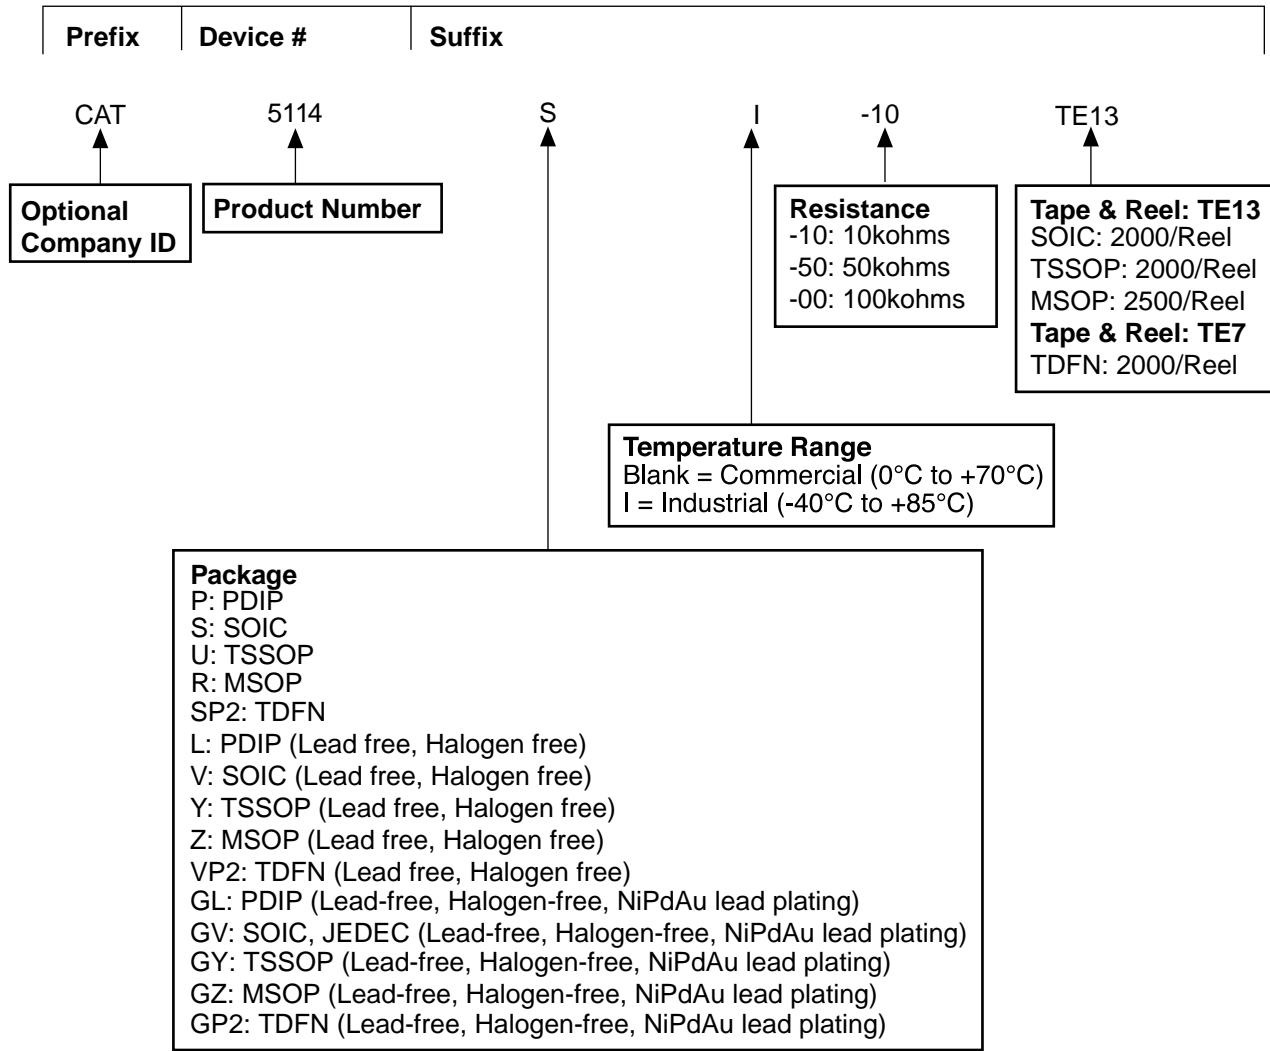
Prefix | Device # | Suffix

CAT 5114 S I -10 TE13

Optional Company ID

Product Number

Resistance
-10: 10kohms
-50: 50kohms
-00: 100kohms

Tape & Reel: TE13
SOIC: 2000/Reel
TSSOP: 2000/Reel
MSOP: 2500/Reel
Tape & Reel: TE7
TDFN: 2000/Reel

Temperature Range
Blank = Commercial (0°C to +70°C)
I = Industrial (-40°C to +85°C)

Package
P: PDIP
S: SOIC
U: TSSOP
R: MSOP
SP2: TDFN
L: PDIP (Lead free, Halogen free)
V: SOIC (Lead free, Halogen free)
Y: TSSOP (Lead free, Halogen free)
Z: MSOP (Lead free, Halogen free)
VP2: TDFN (Lead free, Halogen free)
GL: PDIP (Lead-free, Halogen-free, NiPdAu lead plating)
GV: SOIC, JEDEC (Lead-free, Halogen-free, NiPdAu lead plating)
GY: TSSOP (Lead-free, Halogen-free, NiPdAu lead plating)
GZ: MSOP (Lead-free, Halogen-free, NiPdAu lead plating)
GP2: TDFN (Lead-free, Halogen-free, NiPdAu lead plating)